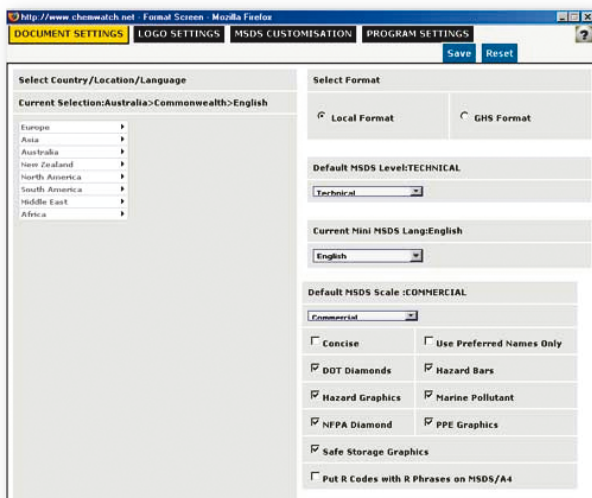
http://www.chemwatch.net - Format Screen - Mozilla Firefox

DOCUMENT SETTINGS LOGO SETTINGS MSDS CUSTOMISATION PROGRAM SETTINGS

?

Save Reset

Select Country/Location/Language

Current Selection:Australia>Commonwealth>English

Europe
Asia
Australia
New Zealand
North America
South America
Middle East
Africa

Select Format

Local Format

GHS Format

Default MSDS Level:TECHNICAL

Technical

Current Mini MSDS Lang:English

English

Default MSDS Scale :COMMERCIAL

Commercial

Concise

Use Preferred Names Only

DOT Diamonds

Hazard Bars

Hazard Graphics

Marine Pollutant

NFPA Diamond

PPE Graphics

Safe Storage Graphics

Put R Codes with R Phrases on MSDS/A4